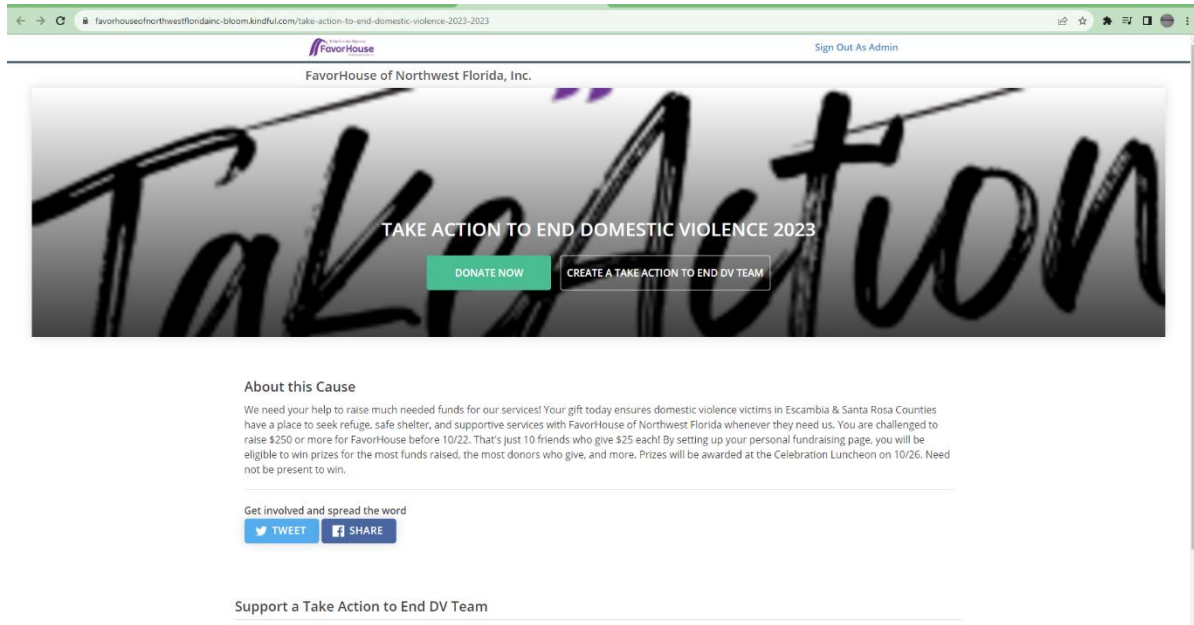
favorhouseofnorthwestfloridainc-bloom.kindful.com/take-action-to-end-domestic-violence-2023-2023

FavorHouse

Sign Out As Admin

FavorHouse of Northwest Florida, Inc.

TakeAction

TAKE ACTION TO END DOMESTIC VIOLENCE 2023

DONATE NOW

CREATE A TAKE ACTION TO END DV TEAM

About this Cause

We need your help to raise much needed funds for our services! Your gift today ensures domestic violence victims in Escambia & Santa Rosa Counties have a place to seek refuge, safe shelter, and supportive services with FavorHouse of Northwest Florida whenever they need us. You are challenged to raise $250 or more for FavorHouse before 10/22. That's just 10 friends who give $25 each! By setting up your personal fundraising page, you will be eligible to win prizes for the most funds raised, the most donors who give, and more. Prizes will be awarded at the Celebration Luncheon on 10/26. Need not be present to win.

Get involved and spread the word

TWEET

SHARE

Support a Take Action to End DV Team